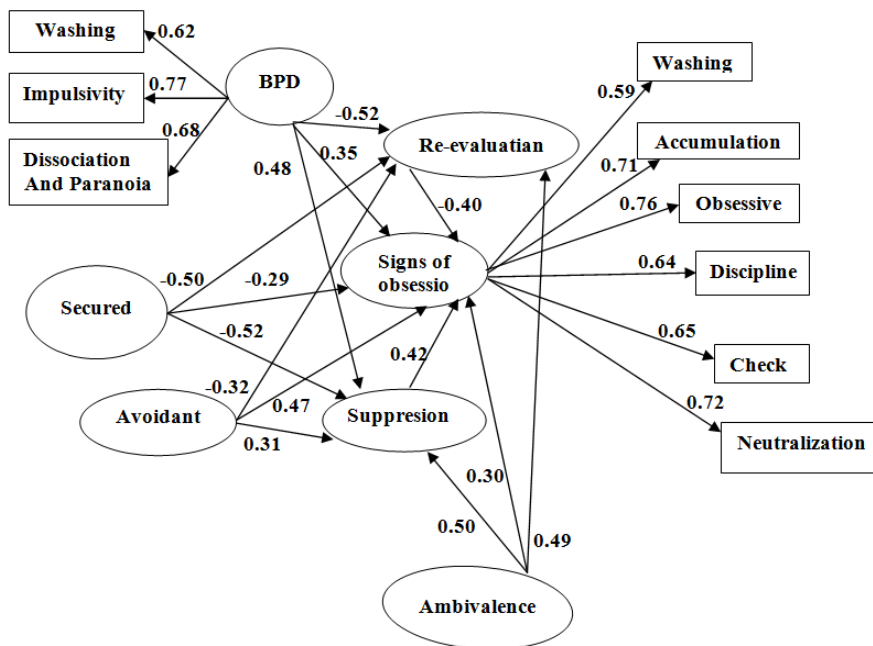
Washing
0.62
Impulsivity
0.77
BPD
0.68
Dissociation And Paranoia
-0.52
0.35
0.48
Re-evaluatian
-0.40
Washing
0.59
Accumulation
0.71
0.76
Obsessive
0.64
Discipline
Signs of obsessio
Secured
-0.50
-0.29
-0.52
0.42
0.65
Check
0.72
Neutralization
-0.32
Avoidant
0.47
Suppresion
0.31
0.30
0.50
0.49
Ambivalence